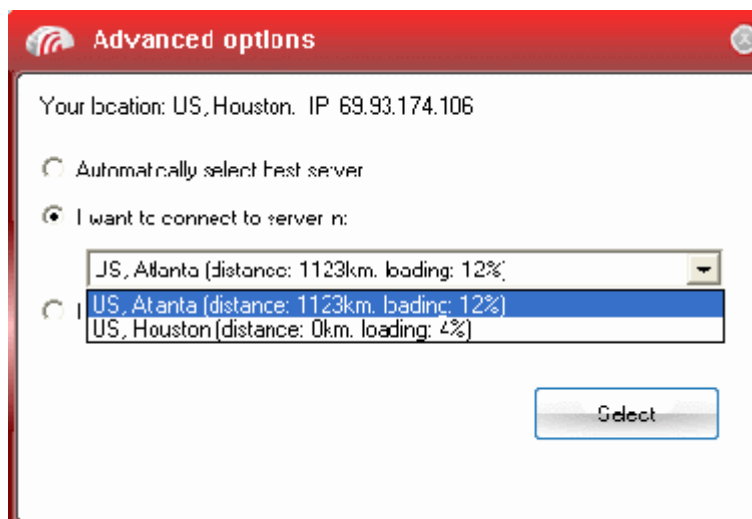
Advanced options

Your location: US, Houston. IP 69.93.174.106

Automatically select best server

I want to connect to server in:

US, Atlanta (distance: 1123km. loading: 12%)

US, Atlanta (distance: 1123km. loading: 12%)
US, Houston (distance: 0km. loading: 4%)

I

Select